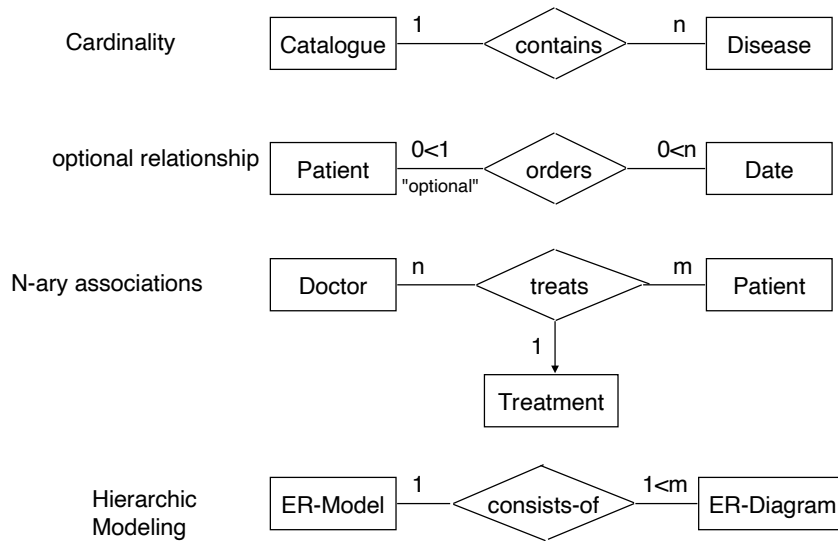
Cardinality

Catalogue 1 contains n Disease

optional relationship

Patient 0<1 "optional" orders 0<n Date

N-ary associations

Doctor n treats m Patient

1

Treatment

Hierarchic Modeling

ER-Model 1 consists-of 1<m ER-Diagram